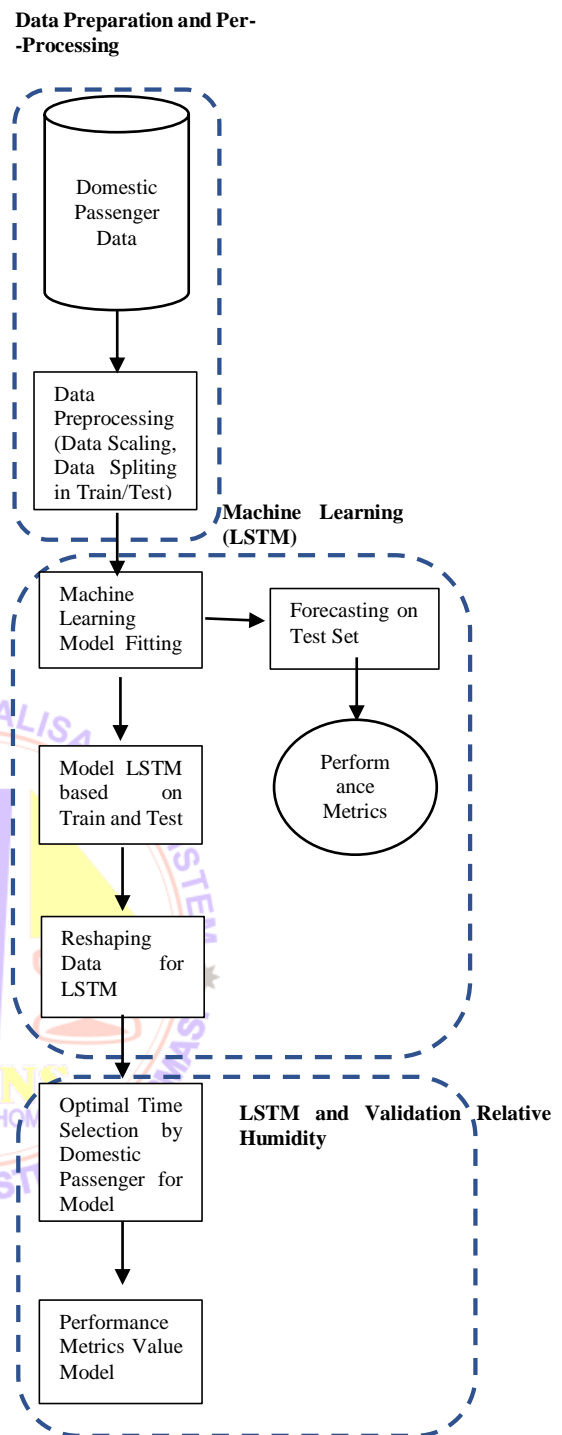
Data Preparation and Per--Processing

Domestic Passenger Data

Data Preprocessing (Data Scaling, Data Spliting in Train/Test)

Machine Learning (LSTM)

Machine Learning Model Fitting

Forecasting on Test Set

Perform ance Metrics

Model LSTM based on Train and Test

Reshaping Data for LSTM

LSTM and Validation Relative Humidity

Optimal Time Selection by Domestic Passenger for Model

Performance Metrics Value Model